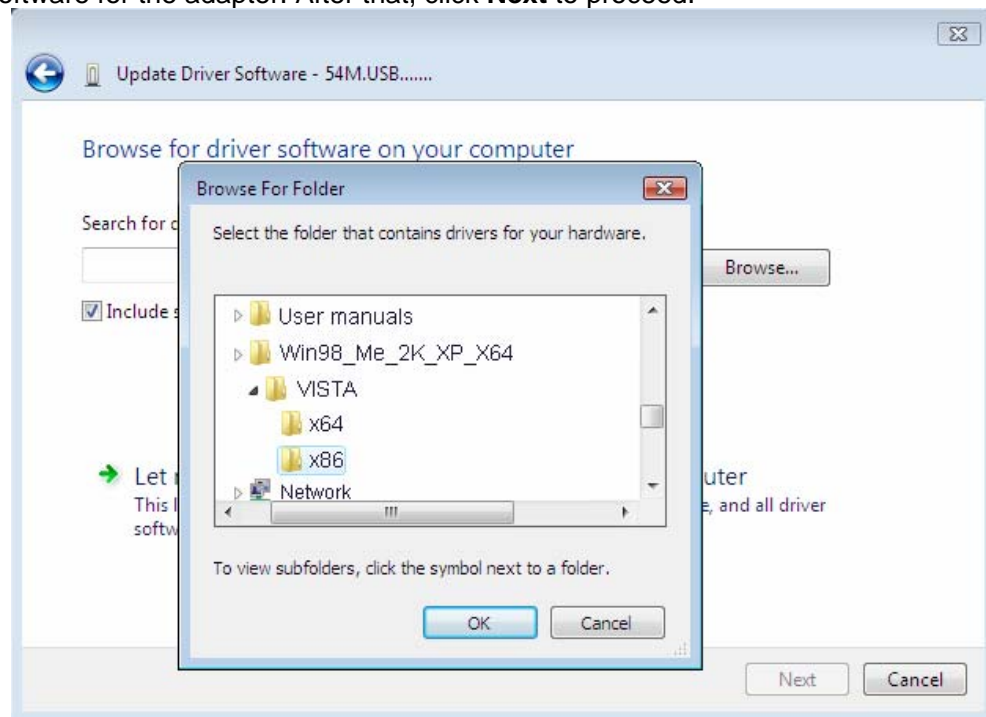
ftware for the adapter. After that, click **Next** to proceed.

Update Driver Software - 54M.USB.......

Browse for driver software on your computer

Search for d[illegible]

Browse...

Include s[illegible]

Let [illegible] uter

This l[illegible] e, and all driver

softw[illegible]

Browse For Folder

Select the folder that contains drivers for your hardware.

User manuals

Win98_Me_2K_XP_X64

VISTA

x64

x86

Network

To view subfolders, click the symbol next to a folder.

OK

Cancel

Next

Cancel